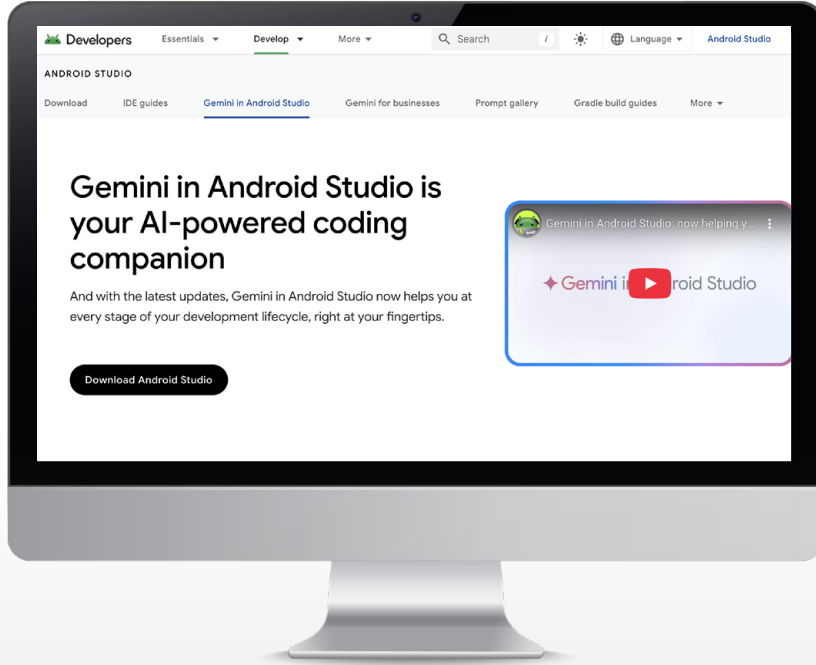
Developers Essentials Develop More Search / Language Android Studio

ANDROID STUDIO

Download IDE guides Gemini in Android Studio Gemini for businesses Prompt gallery Gradle build guides More

Gemini in Android Studio is your AI-powered coding companion

And with the latest updates, Gemini in Android Studio now helps you at every stage of your development lifecycle, right at your fingertips.

Download Android Studio

Gemini in Android Studio, now helping y...

Gemini i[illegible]roid Studio